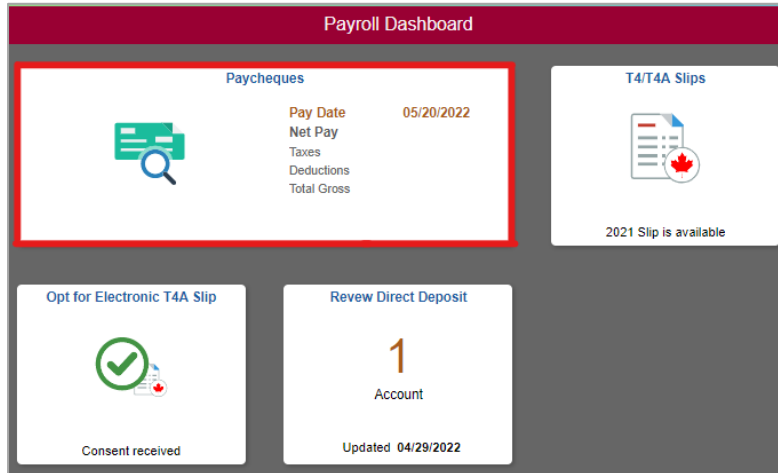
Payroll Dashboard

Paycheques

Pay Date 05/20/2022
Net Pay
Taxes
Deductions
Total Gross

T4/T4A Slips

2021 Slip is available

Opt for Electronic T4A Slip

Consent received

Revew Direct Deposit

1

Account

Updated 04/29/2022